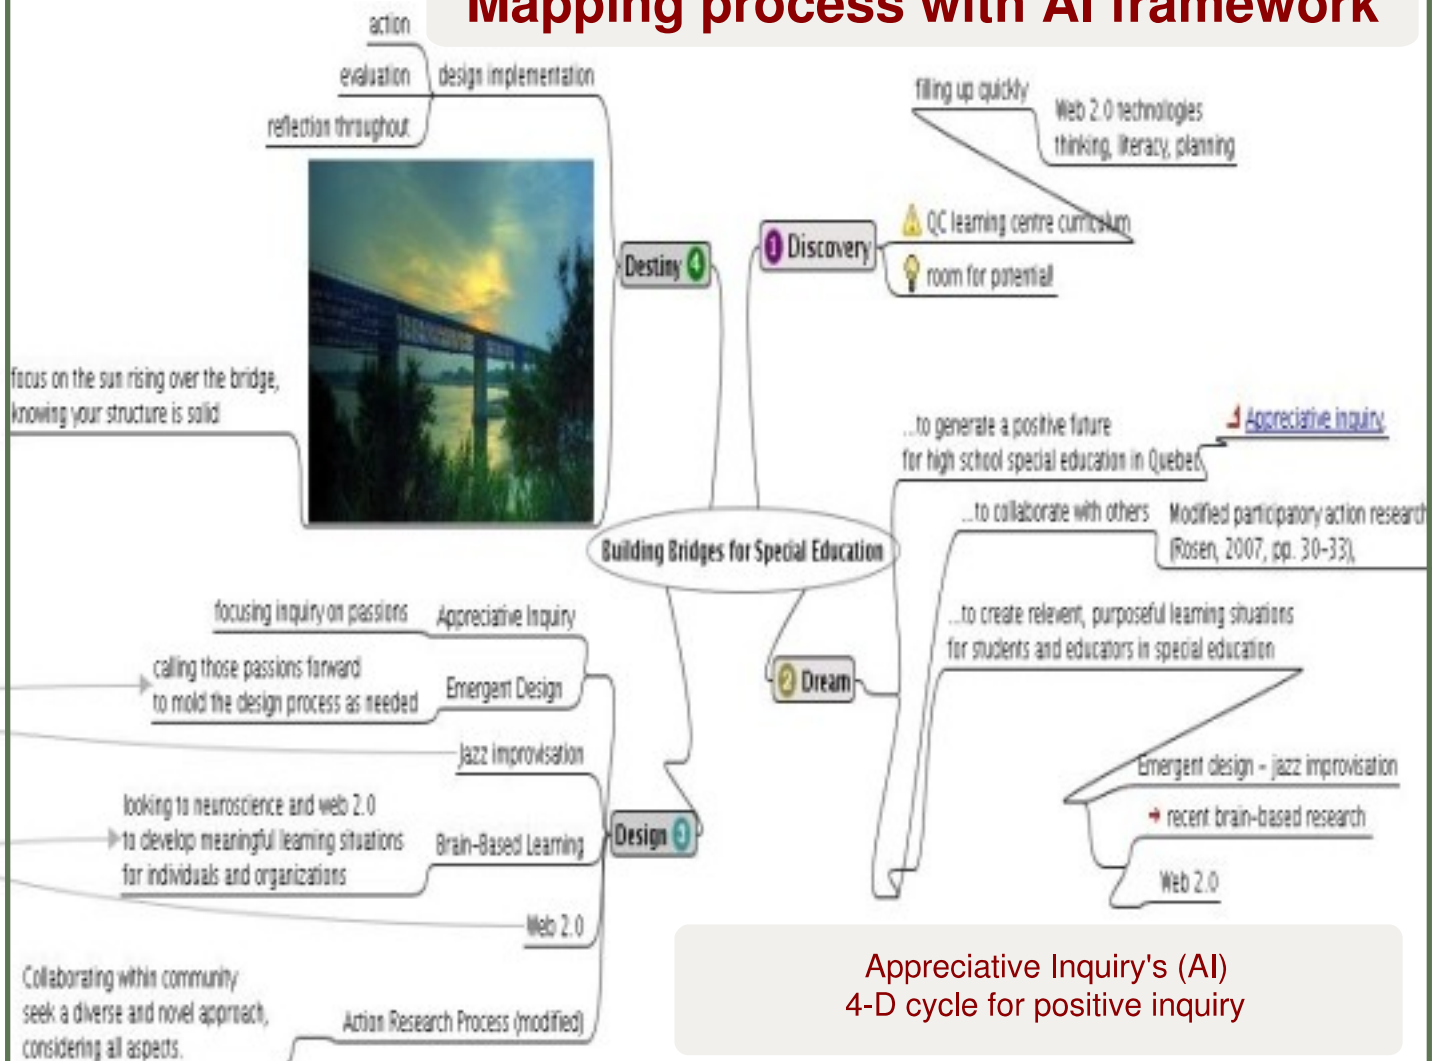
Mapping process with AI framework

action
evaluation
design implementation
reflection throughout

Destiny 4

focus on the sun rising over the bridge, knowing your structure is solid

1 Discovery
filling up quickly
Web 2.0 technologies
thinking, literacy, planning
QC learning centre curriculum
room for potential

Building Bridges for Special Education

...to generate a positive future for high school special education in Quebec
Appreciative inquiry
...to collaborate with others
Modified participatory action research (Rosen, 2007, pp. 30-33)
...to create relevent, purposeful learning situations for students and educators in special education

2 Dream
Emergent design - jazz improvisation
recent brain-based research
Web 2.0

focusing inquiry on passions
Appreciative Inquiry
calling those passions forward to mold the design process as needed
Emergent Design
Jazz improvisation
looking to neuroscience and web 2.0 to develop meaningful learning situations for individuals and organizations
Brain-Based Learning
Design 3
Web 2.0
Collaborating within community seek a diverse and novel approach, considering all aspects.
Action Research Process (modified)

Appreciative Inquiry's (AI)
4-D cycle for positive inquiry